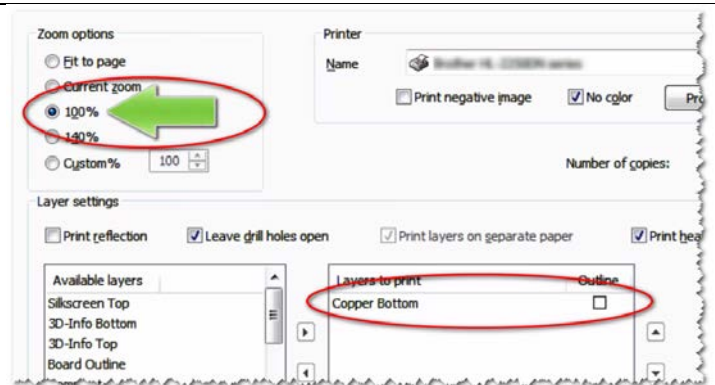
Zoom options

Fit to page

Current zoom

100%

140%

Custom%

100

Printer

Name

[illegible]

Print negative image

No color

Pro

Number of copies:

Layer settings

Print reflection

Leave drill holes open

Print layers on separate paper

Print hea

Available layers

Silkscreen Top

3D-Info Bottom

3D-Info Top

Board Outline

Layers to print

Outline

Copper Bottom